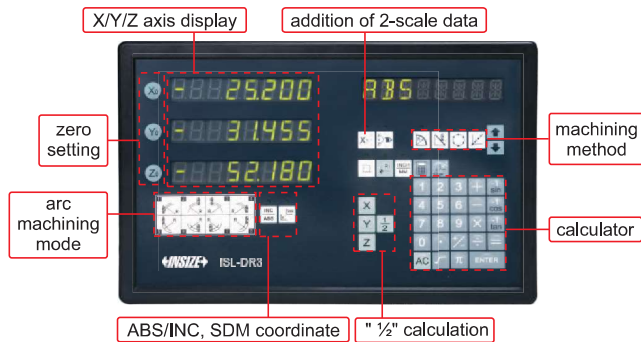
X/Y/Z axis display

addition of 2-scale data

zero setting

machining method

arc machining mode

calculator

ABS/INC, SDM coordinate

" ½" calculation

X0

Y0

Z0

-25.200

-31.455

-52.180

ABS

X

Y

Z

$\frac{1}{2}$

INC ABS

INSIZE

ISL-DR3

7 8 9

4 5 6

1 2 3

0 .

AC

π

ENTER

sin

cos

tan